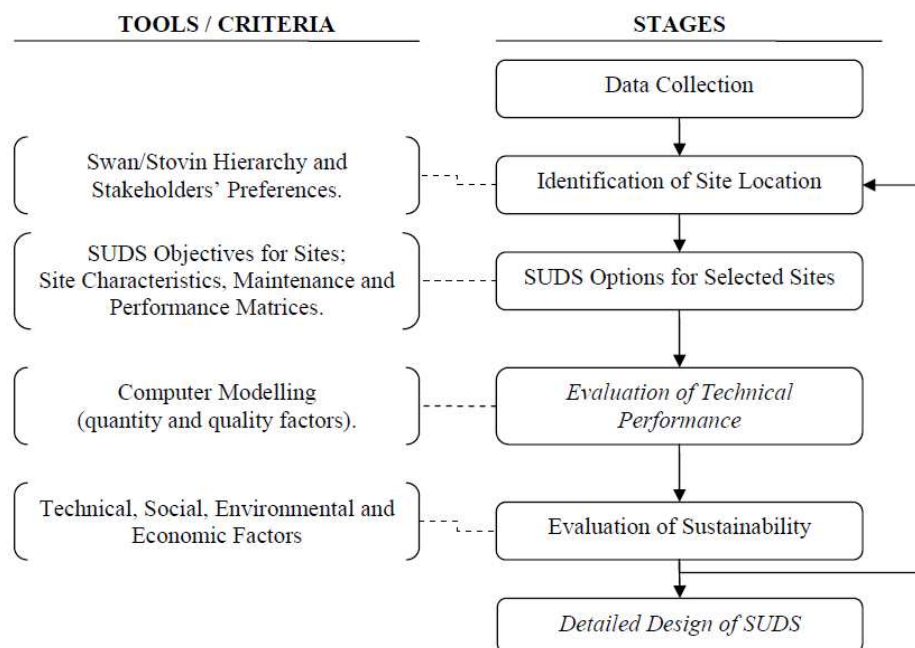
TOOLS / CRITERIA

Swan/Stovin Hierarchy and Stakeholders' Preferences.

SUDS Objectives for Sites; Site Characteristics, Maintenance and Performance Matrices.

Computer Modelling (quantity and quality factors).

Technical, Social, Environmental and Economic Factors

STAGES

Data Collection

Identification of Site Location

SUDS Options for Selected Sites

*Evaluation of Technical Performance*

Evaluation of Sustainability

*Detailed Design of SUDS*